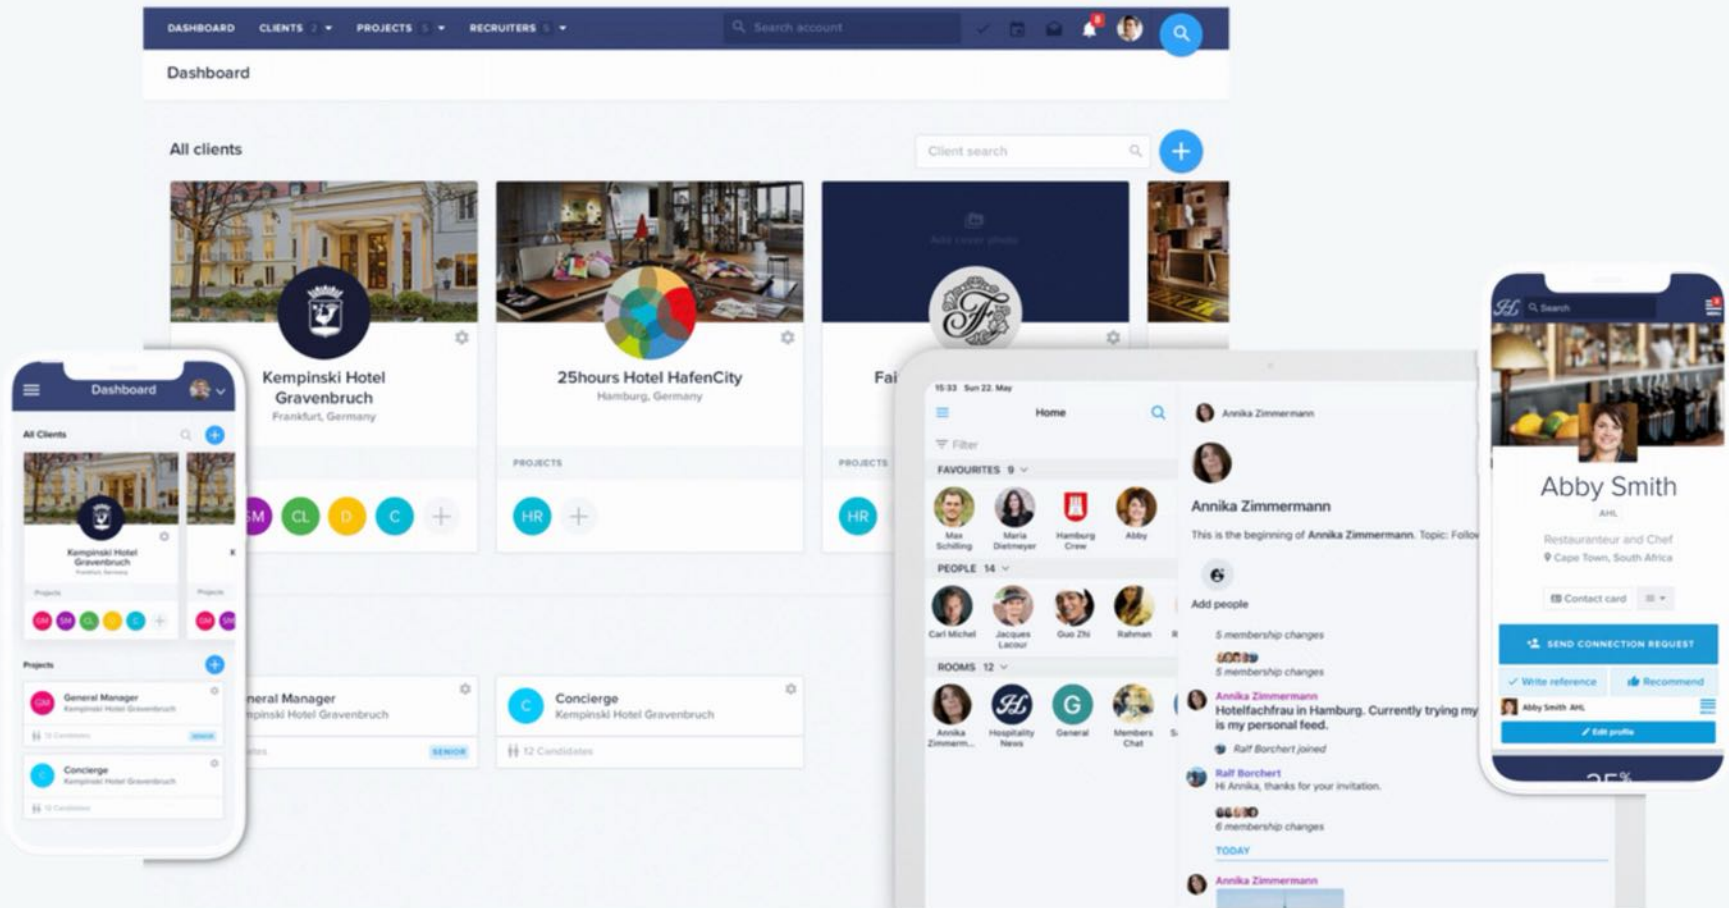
DASHBOARD CLIENTS PROJECTS RECRUITERS

Search account

Dashboard

All clients

Client search

Kempinski Hotel Gravenbruch
Frankfurt, Germany

GM CL D C

25hours Hotel HafenCity
Hamburg, Germany

PROJECTS

HR

Fai

PROJECTS

HR

Dashboard

All Clients

Kempinski Hotel Gravenbruch

Projects

GM SM CL C

Projects

General Manager
Kempinski Hotel Gravenbruch

Concierge
Kempinski Hotel Gravenbruch

eneral Manager
mpinski Hotel Gravenbruch

SENIOR

Concierge
Kempinski Hotel Gravenbruch

12 Candidates

15:33 Sun 22. May

Home

Filter

FAVOURITES 9

Max Schilling
Maria Dietmeyer
Hamburg Crew
Abby

PEOPLE 14

Carl Michel
Jacques Lacour
Guo Zhi
Rahman

ROOMS 12

Annika Zimmerm...
Hospitality News
General
Members Chat

Annika Zimmermann

Annika Zimmermann

This is the beginning of Annika Zimmermann. Topic: Follo

Add people

5 membership changes

5 membership changes

Annika Zimmermann
Hotelfachfrau in Hamburg. Currently trying my is my personal feed.

Ralf Borchert joined

Ralf Borchert
Hi Annika, thanks for your invitation.

6 membership changes

TODAY

Annika Zimmermann

Search

Abby Smith
AHL
Restaurateur and Chef
Cape Town, South Africa

Contact card

SEND CONNECTION REQUEST

Write reference
Recommend

Abby Smith AHL

Edit profile